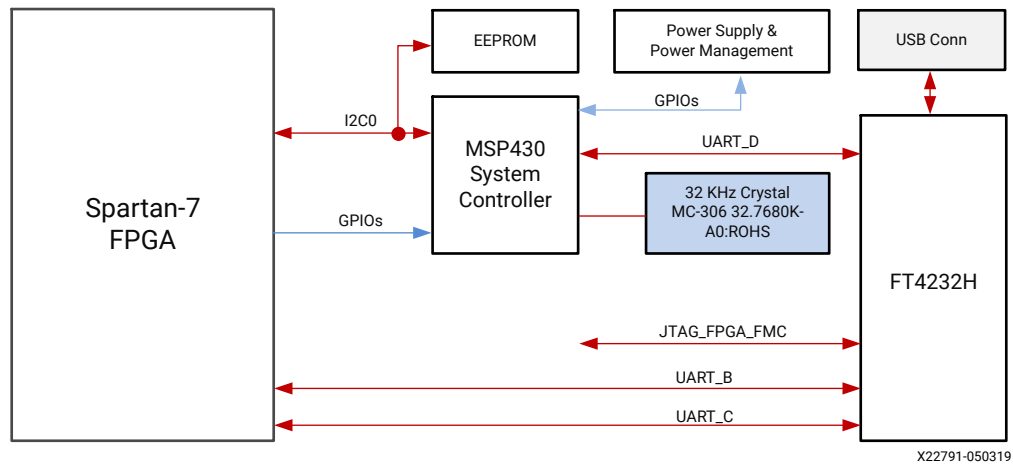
Spartan-7
FPGA

EEPROM

Power Supply &
Power Management

USB Conn

I2C0

GPIOs

MSP430
System
Controller

UART_D

32 KHz Crystal
MC-306 32.7680K-
A0:ROHS

GPIOs

FT4232H

JTAG_FPGA_FMC

UART_B

UART_C

X22791-050319